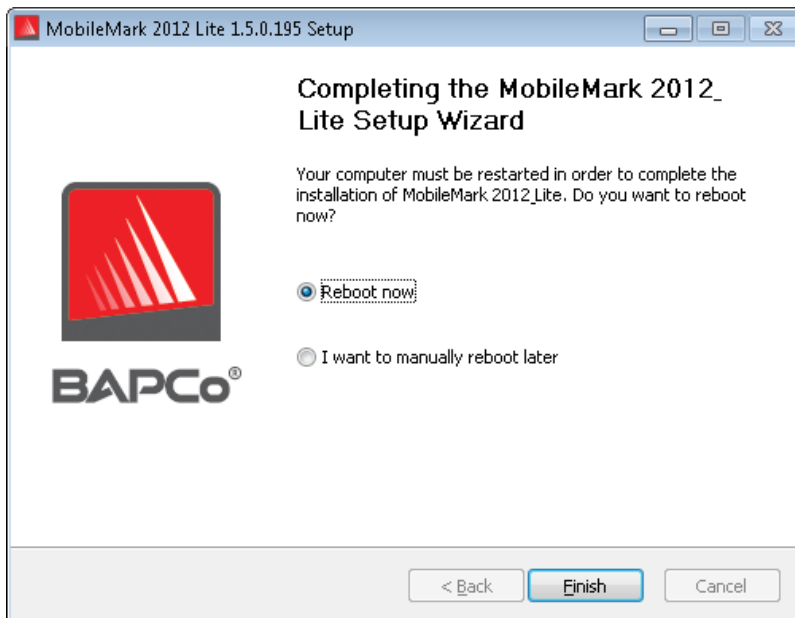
MobileMark 2012 Lite 1.5.0.195 Setup

Completing the MobileMark 2012_ Lite Setup Wizard

Your computer must be restarted in order to complete the installation of MobileMark 2012_Lite. Do you want to reboot now?

Reboot now

I want to manually reboot later

BAPCo®

< Back

Finish

Cancel